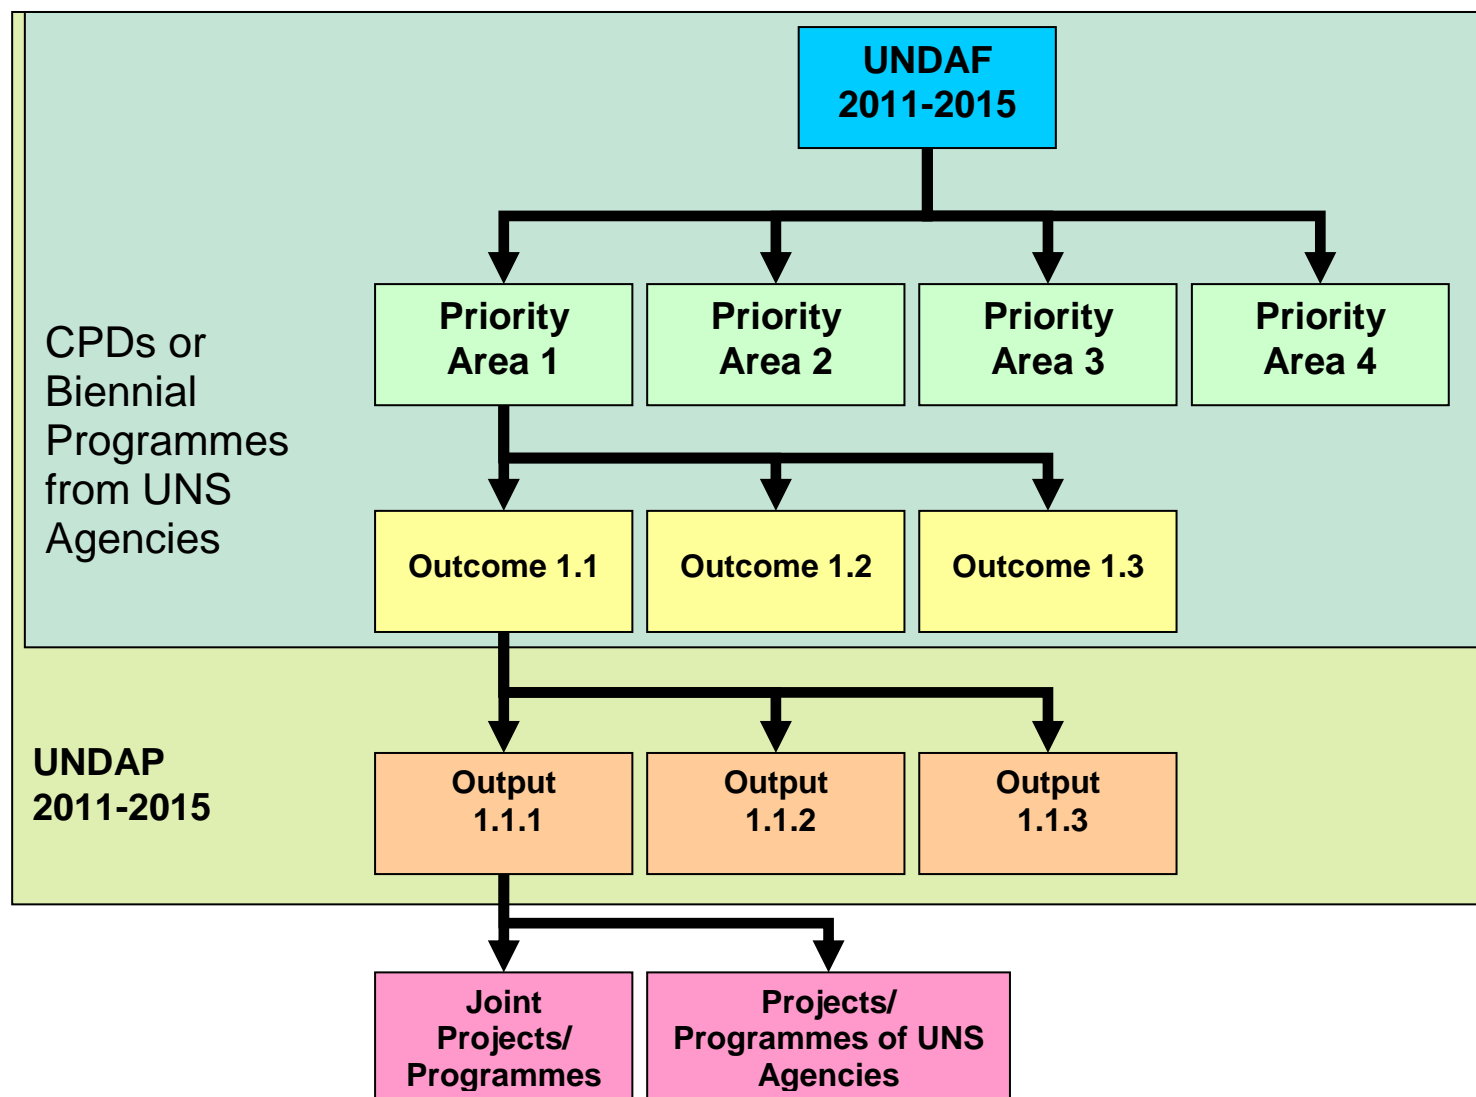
UNDAF 2011-2015

Priority Area 1

Priority Area 2

Priority Area 3

Priority Area 4

CPDs or Biennial Programmes from UNS Agencies

Outcome 1.1

Outcome 1.2

Outcome 1.3

UNDAP 2011-2015

Output 1.1.1

Output 1.1.2

Output 1.1.3

Joint Projects/ Programmes

Projects/ Programmes of UNS Agencies